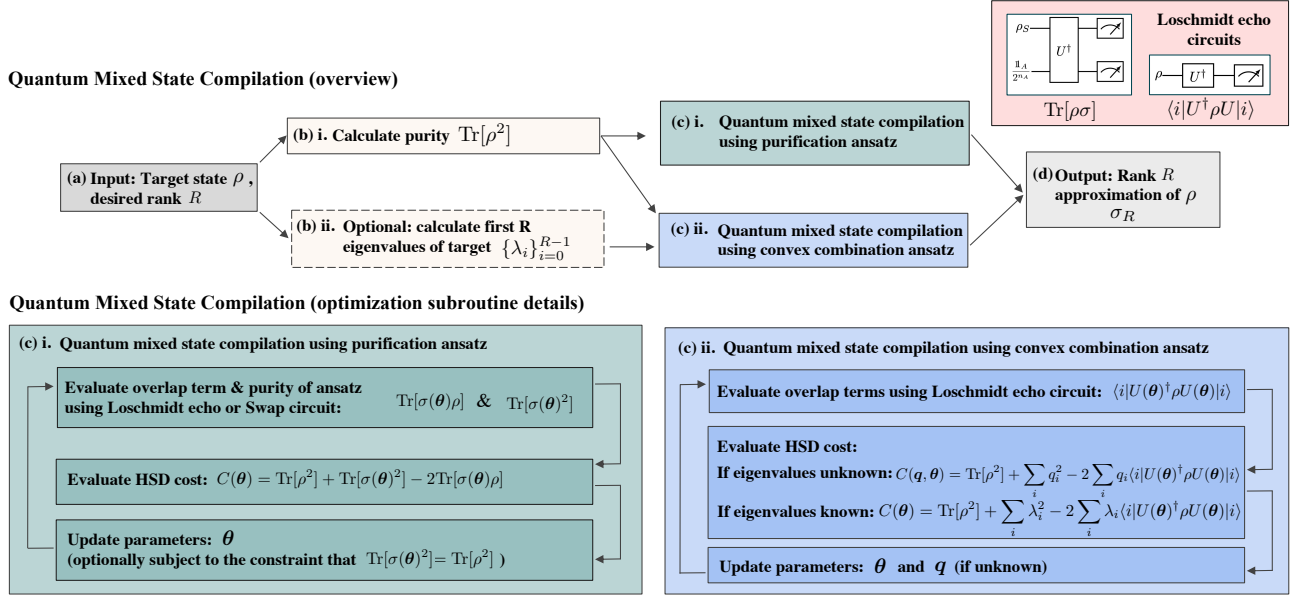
Loschmidt echo circuits

$\rho_S$

$\frac{\mathbb{1}_A}{2^{n_A}}$

$U^\dagger$

$\mathrm{Tr}[\rho\sigma]$

$\rho$

$U^\dagger$

$\langle i|U^\dagger \rho U|i\rangle$

Quantum Mixed State Compilation (overview)

(a) Input: Target state $\rho$, desired rank $R$

(b) i. Calculate purity $\mathrm{Tr}[\rho^2]$

(b) ii. Optional: calculate first R eigenvalues of target $\{\lambda_i\}_{i=0}^{R-1}$

(c) i. Quantum mixed state compilation using purification ansatz

(c) ii. Quantum mixed state compilation using convex combination ansatz

(d) Output: Rank $R$ approximation of $\rho$ $\sigma_R$

Quantum Mixed State Compilation (optimization subroutine details)

(c) i. Quantum mixed state compilation using purification ansatz

Evaluate overlap term & purity of ansatz using Loschmidt echo or Swap circuit: $\mathrm{Tr}[\sigma(\boldsymbol{\theta})\rho]$ & $\mathrm{Tr}[\sigma(\boldsymbol{\theta})^2]$

Evaluate HSD cost: $C(\boldsymbol{\theta}) = \mathrm{Tr}[\rho^2] + \mathrm{Tr}[\sigma(\boldsymbol{\theta})^2] - 2\mathrm{Tr}[\sigma(\boldsymbol{\theta})\rho]$

Update parameters: $\boldsymbol{\theta}$
(optionally subject to the constraint that $\mathrm{Tr}[\sigma(\boldsymbol{\theta})^2]= \mathrm{Tr}[\rho^2]$ )

(c) ii. Quantum mixed state compilation using convex combination ansatz

Evaluate overlap terms using Loschmidt echo circuit: $\langle i|U(\boldsymbol{\theta})^\dagger \rho U(\boldsymbol{\theta})|i\rangle$

Evaluate HSD cost:
If eigenvalues unknown: $C(\boldsymbol{q},\boldsymbol{\theta}) = \mathrm{Tr}[\rho^2] + \sum_i q_i^2 - 2\sum_i q_i \langle i|U(\boldsymbol{\theta})^\dagger \rho U(\boldsymbol{\theta})|i\rangle$
If eigenvalues known: $C(\boldsymbol{\theta}) = \mathrm{Tr}[\rho^2] + \sum_i \lambda_i^2 - 2\sum_i \lambda_i \langle i|U(\boldsymbol{\theta})^\dagger \rho U(\boldsymbol{\theta})|i\rangle$

Update parameters: $\boldsymbol{\theta}$ and $\boldsymbol{q}$ (if unknown)